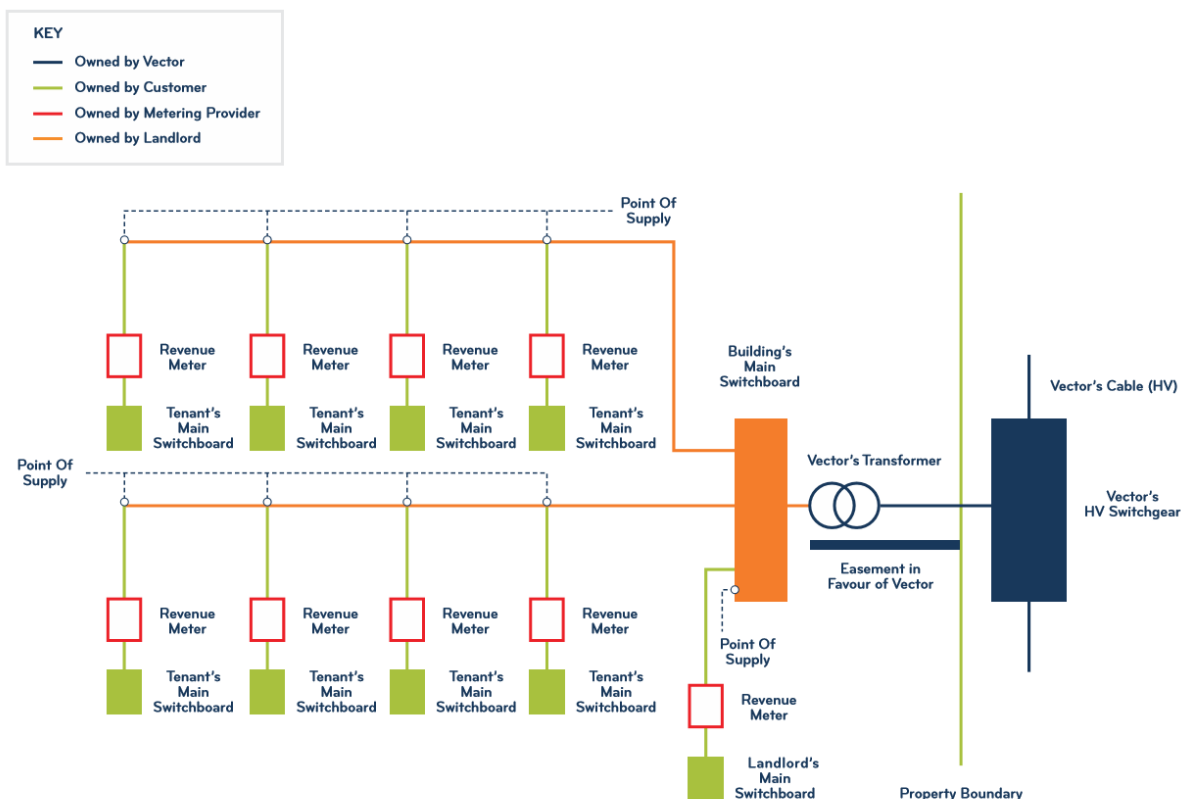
KEY
Owned by Vector
Owned by Customer
Owned by Metering Provider
Owned by Landlord

Point Of Supply

Revenue Meter
Revenue Meter
Revenue Meter
Revenue Meter

Tenant's Main Switchboard
Tenant's Main Switchboard
Tenant's Main Switchboard
Tenant's Main Switchboard

Building's Main Switchboard

Vector's Cable (HV)

Point Of Supply

Vector's Transformer

Vector's HV Switchgear

Easement in Favour of Vector

Revenue Meter
Revenue Meter
Revenue Meter
Revenue Meter

Point Of Supply

Tenant's Main Switchboard
Tenant's Main Switchboard
Tenant's Main Switchboard
Tenant's Main Switchboard

Revenue Meter

Landlord's Main Switchboard

Property Boundary